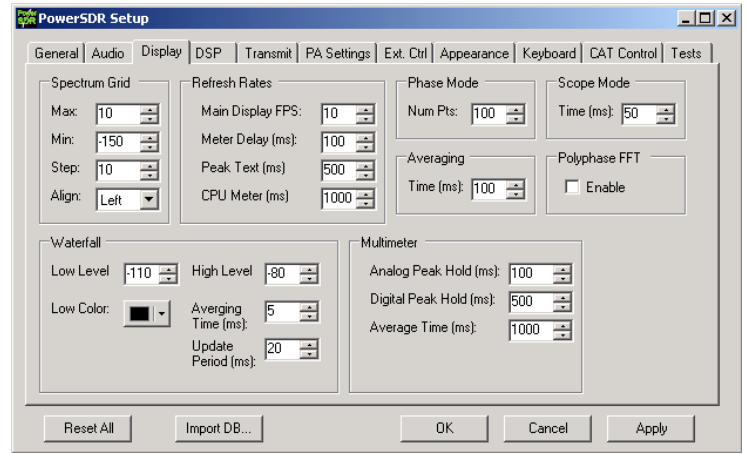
PowerSDR Setup

General | Audio | Display | DSP | Transmit | PA Settings | Ext. Ctrl | Appearance | Keyboard | CAT Control | Tests

Spectrum Grid
Max: 10
Min: -150
Step: 10
Align: Left

Refresh Rates
Main Display FPS: 10
Meter Delay (ms): 100
Peak Text (ms) 500
CPU Meter (ms) 1000

Phase Mode
Num Pts: 100

Scope Mode
Time (ms): 50

Averaging
Time (ms): 100

Polyphase FFT
Enable

Waterfall
Low Level -110
High Level -80
Low Color:
Averging Time (ms): 5
Update Period (ms): 20

Multimeter
Analog Peak Hold (ms): 100
Digital Peak Hold (ms): 500
Average Time (ms): 1000

Reset All
Import DB...
OK
Cancel
Apply